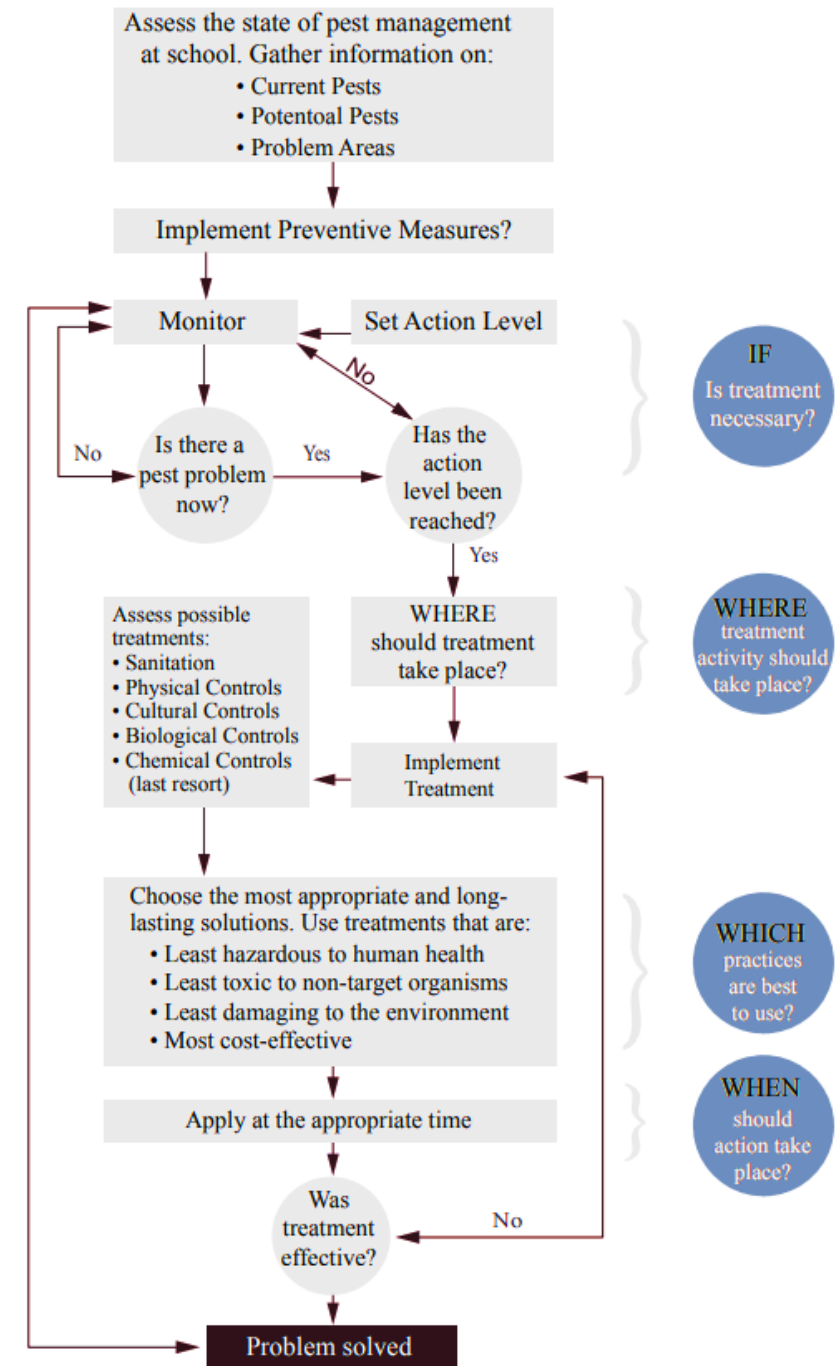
Assess the state of pest management at school. Gather information on:
• Current Pests
• Potentoal Pests
• Problem Areas

Implement Preventive Measures?

Monitor

Set Action Level

No

No

Is there a pest problem now?

Yes

Has the action level been reached?

Yes

IF
Is treatment necessary?

Assess possible treatments:
• Sanitation
• Physical Controls
• Cultural Controls
• Biological Controls
• Chemical Controls (last resort)

WHERE should treatment take place?

WHERE
treatment activity should take place?

Implement Treatment

Choose the most appropriate and long-lasting solutions. Use treatments that are:
• Least hazardous to human health
• Least toxic to non-target organisms
• Least damaging to the environment
• Most cost-effective

WHICH
practices are best to use?

Apply at the appropriate time

WHEN
should action take place?

Was treatment effective?

No

Problem solved